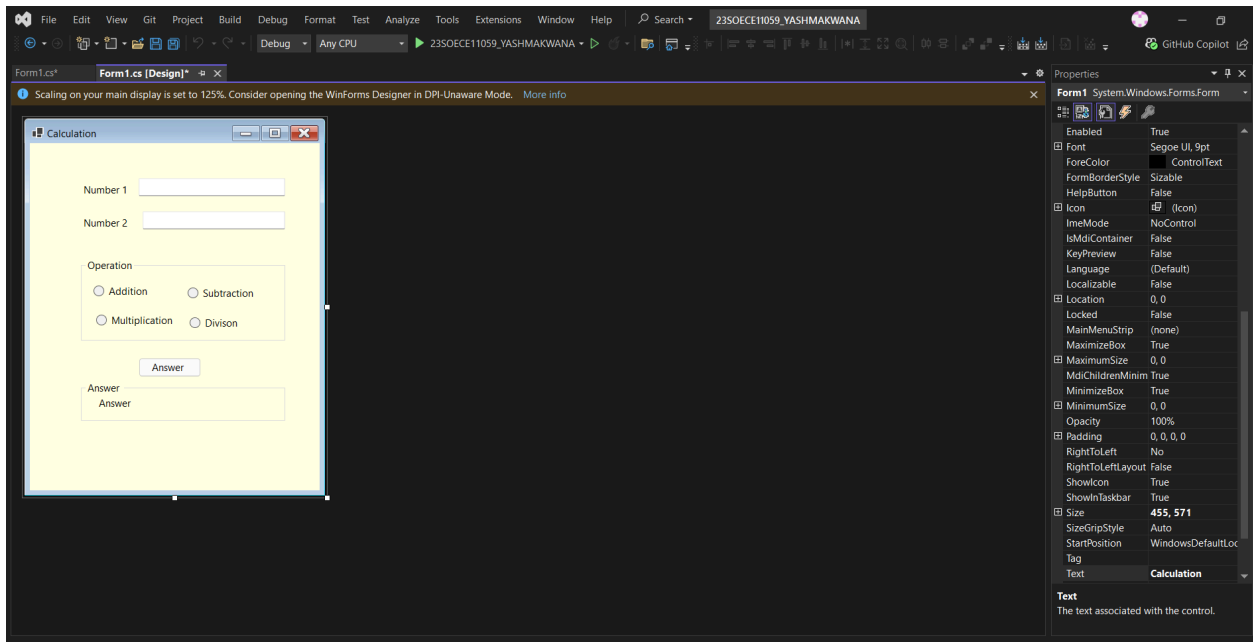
File Edit View Git Project Build Debug Format Test Analyze Tools Extensions Window Help Search 23SOECE11059_YASHMAKWANA

Debug Any CPU 23SOECE11059_YASHMAKWANA GitHub Copilot

Form1.cs* Form1.cs [Design]*

Scaling on your main display is set to 125%. Consider opening the WinForms Designer in DPI-Unaware Mode. More info

Calculation

Number 1

Number 2

Operation

Addition Subtraction

Multiplication Divison

Answer

Answer

Answer

Properties

Form1 System.Windows.Forms.Form

| | |
|---|---|
| Enabled | True |
| Font | Segoe UI, 9pt |
| ForeColor | ControlText |
| FormBorderStyle | Sizable |
| HelpButton | False |
| Icon | (Icon) |
| ImeMode | NoControl |
| IsMdiContainer | False |
| KeyPreview | False |
| Language | (Default) |
| Localizable | False |
| Location | 0, 0 |
| Locked | False |
| MainMenuStrip | (none) |
| MaximizeBox | True |
| MaximumSize | 0, 0 |
| MdiChildrenMinim | True |
| MinimizeBox | True |
| MinimumSize | 0, 0 |
| Opacity | 100% |
| Padding | 0, 0, 0, 0 |
| RightToLeft | No |
| RightToLeftLayout | False |
| ShowIcon | True |
| ShowInTaskbar | True |
| Size | 455, 571 |
| SizeGripStyle | Auto |
| StartPosition | WindowsDefaultLoc |
| Tag | |
| Text | Calculation |

Text
The text associated with the control.